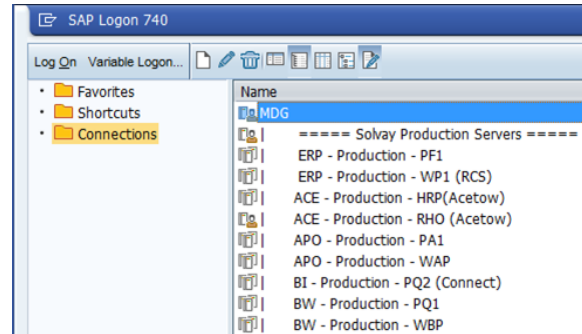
SAP Logon 740

Log On Variable Logon...

Favorites
Shortcuts
Connections

Name
MDG
===== Solvay Production Servers =====
ERP - Production - PF1
ERP - Production - WP1 (RCS)
ACE - Production - HRP(Acetow)
ACE - Production - RHO (Acetow)
APO - Production - PA1
APO - Production - WAP
BI - Production - PQ2 (Connect)
BW - Production - PQ1
BW - Production - WBP